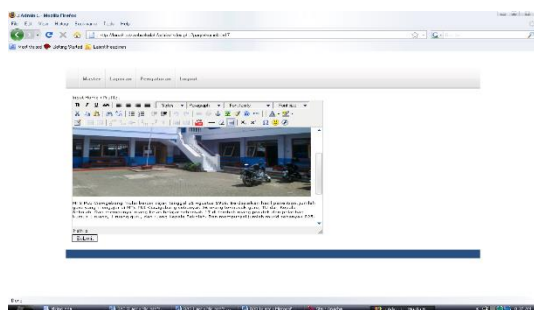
:: Admin :: - Mozilla Firefox
File Edit View History Bookmarks Tools Help
http://localhost/sekolah/admin/index.php?page=edit_id=7
Most Visited Getting Started Latest Headlines

Menuhn Layanan Pengaduan Logout

Styles Paragraph Font family Font size

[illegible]

Submit

Done